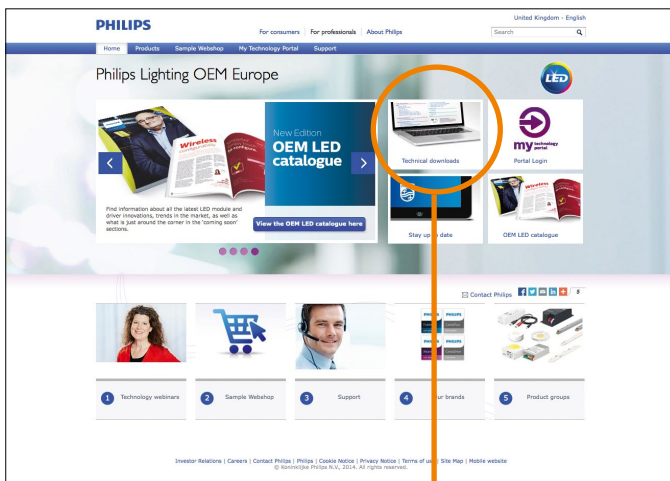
PHILIPS

For consumers | For professionals | About Philips

United Kingdom - English

Search

Home | Products | Sample Webshop | My Technology Portal | Support

Philips Lighting OEM Europe

LED

Wireless

New Edition
OEM LED catalogue

Find information about all the latest LED module and driver innovations, trends in the market, as well as what is just around the corner in the 'coming soon' sections.

View the OEM LED catalogue here

Technical downloads

my technology portal

Portal Login

Stay up to date

Wireless

OEM LED catalogue

Contact Philips

8

PHILIPS PHILIPS PHILIPS PHILIPS

1 Technology webinars

2 Sample Webshop

3 Support

4 Our brands

5 Product groups

Investor Relations | Careers | Contact Philips | Philips | Cookie Notice | Privacy Notice | Terms of use | Site Map | Mobile website
© Koninklijke Philips N.V., 2014. All rights reserved.